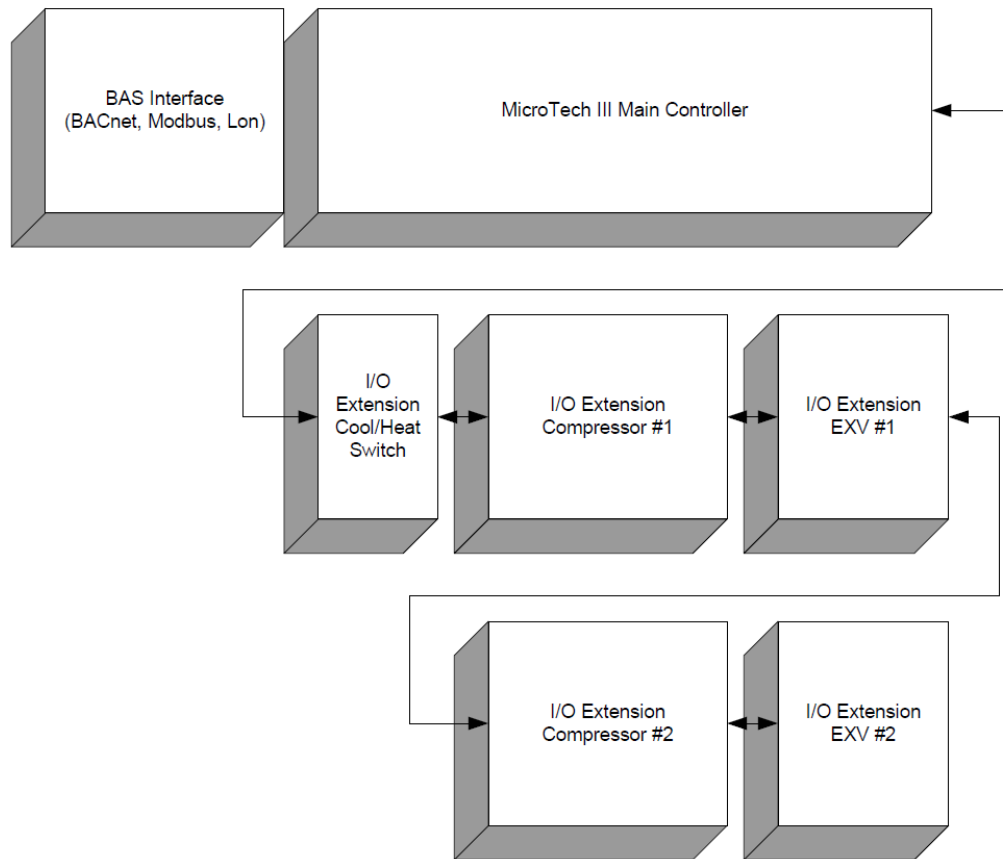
BAS Interface
(BACnet, Modbus, Lon)

MicroTech III Main Controller

I/O
Extension
Cool/Heat
Switch

I/O Extension
Compressor #1

I/O Extension
EXV #1

I/O Extension
Compressor #2

I/O Extension
EXV #2